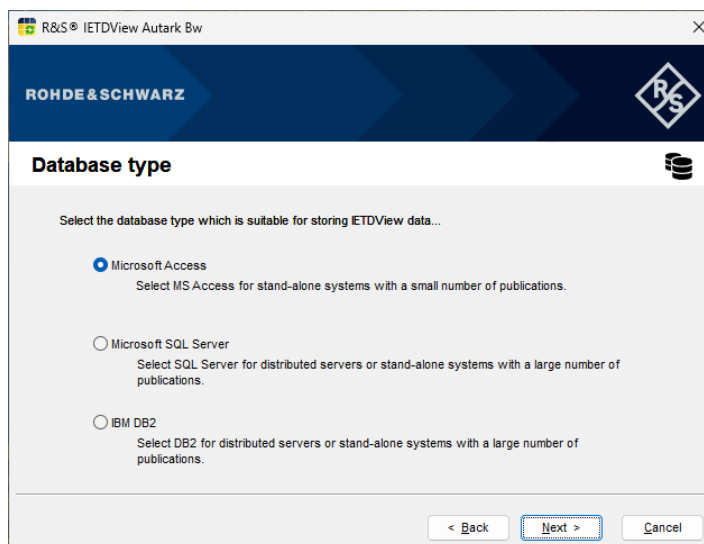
R&S® IETDView Autark Bw

×

ROHDE&SCHWARZ

R S

Database type

Select the database type which is suitable for storing IETDView data...

Microsoft Access

Select MS Access for stand-alone systems with a small number of publications.

Microsoft SQL Server

Select SQL Server for distributed servers or stand-alone systems with a large number of publications.

IBM DB2

Select DB2 for distributed servers or stand-alone systems with a large number of publications.

< Back

Next >

Cancel